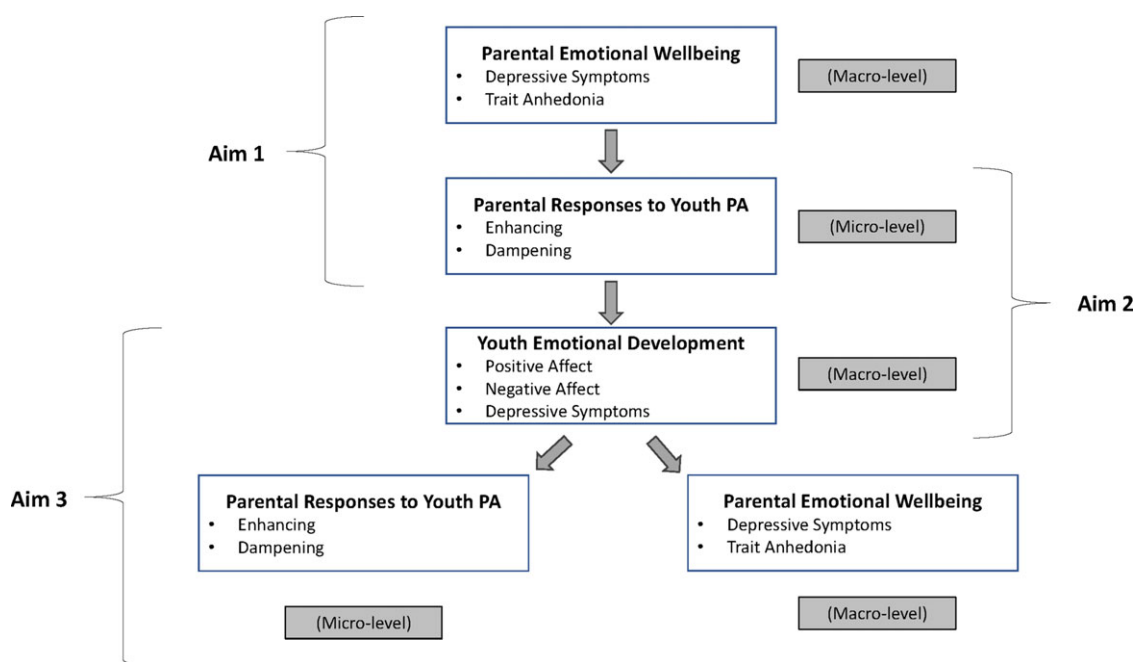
Aim 1

Parental Emotional Wellbeing
• Depressive Symptoms
• Trait Anhedonia

(Macro-level)

Parental Responses to Youth PA
• Enhancing
• Dampening

(Micro-level)

Aim 2

Youth Emotional Development
• Positive Affect
• Negative Affect
• Depressive Symptoms

(Macro-level)

Aim 3

Parental Responses to Youth PA
• Enhancing
• Dampening

(Micro-level)

Parental Emotional Wellbeing
• Depressive Symptoms
• Trait Anhedonia

(Macro-level)